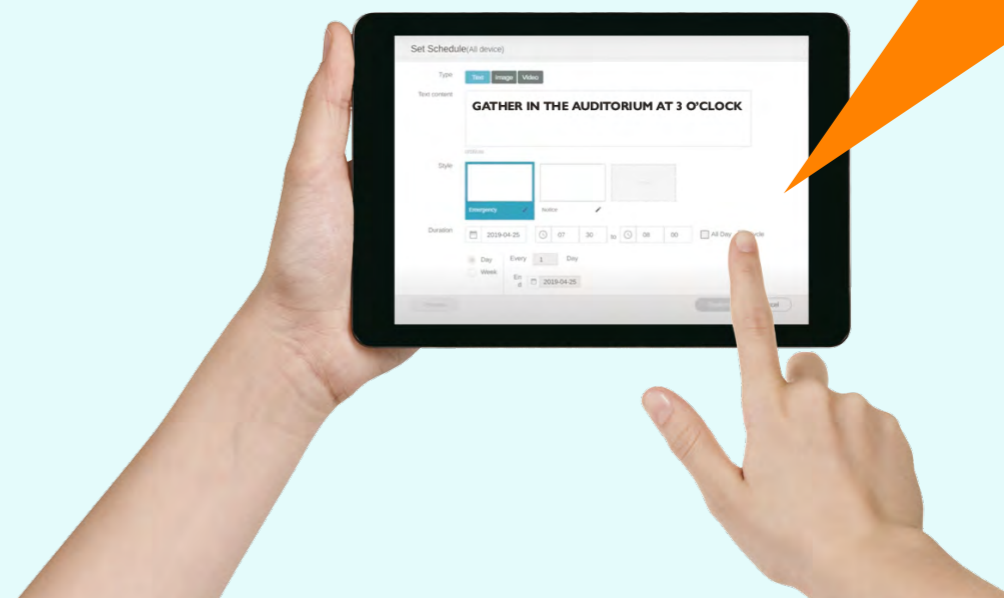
Set Schedule(All device)

Type
Text Image Video

Text content
GATHER IN THE AUDITORIUM AT 3 O'CLOCK

Style
Emergency
Notice

Duration
2019-04-25 07 30 to 08 00 All Day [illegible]cycle

Day
Week
Every 1 Day
End 2019-04-25

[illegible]cel